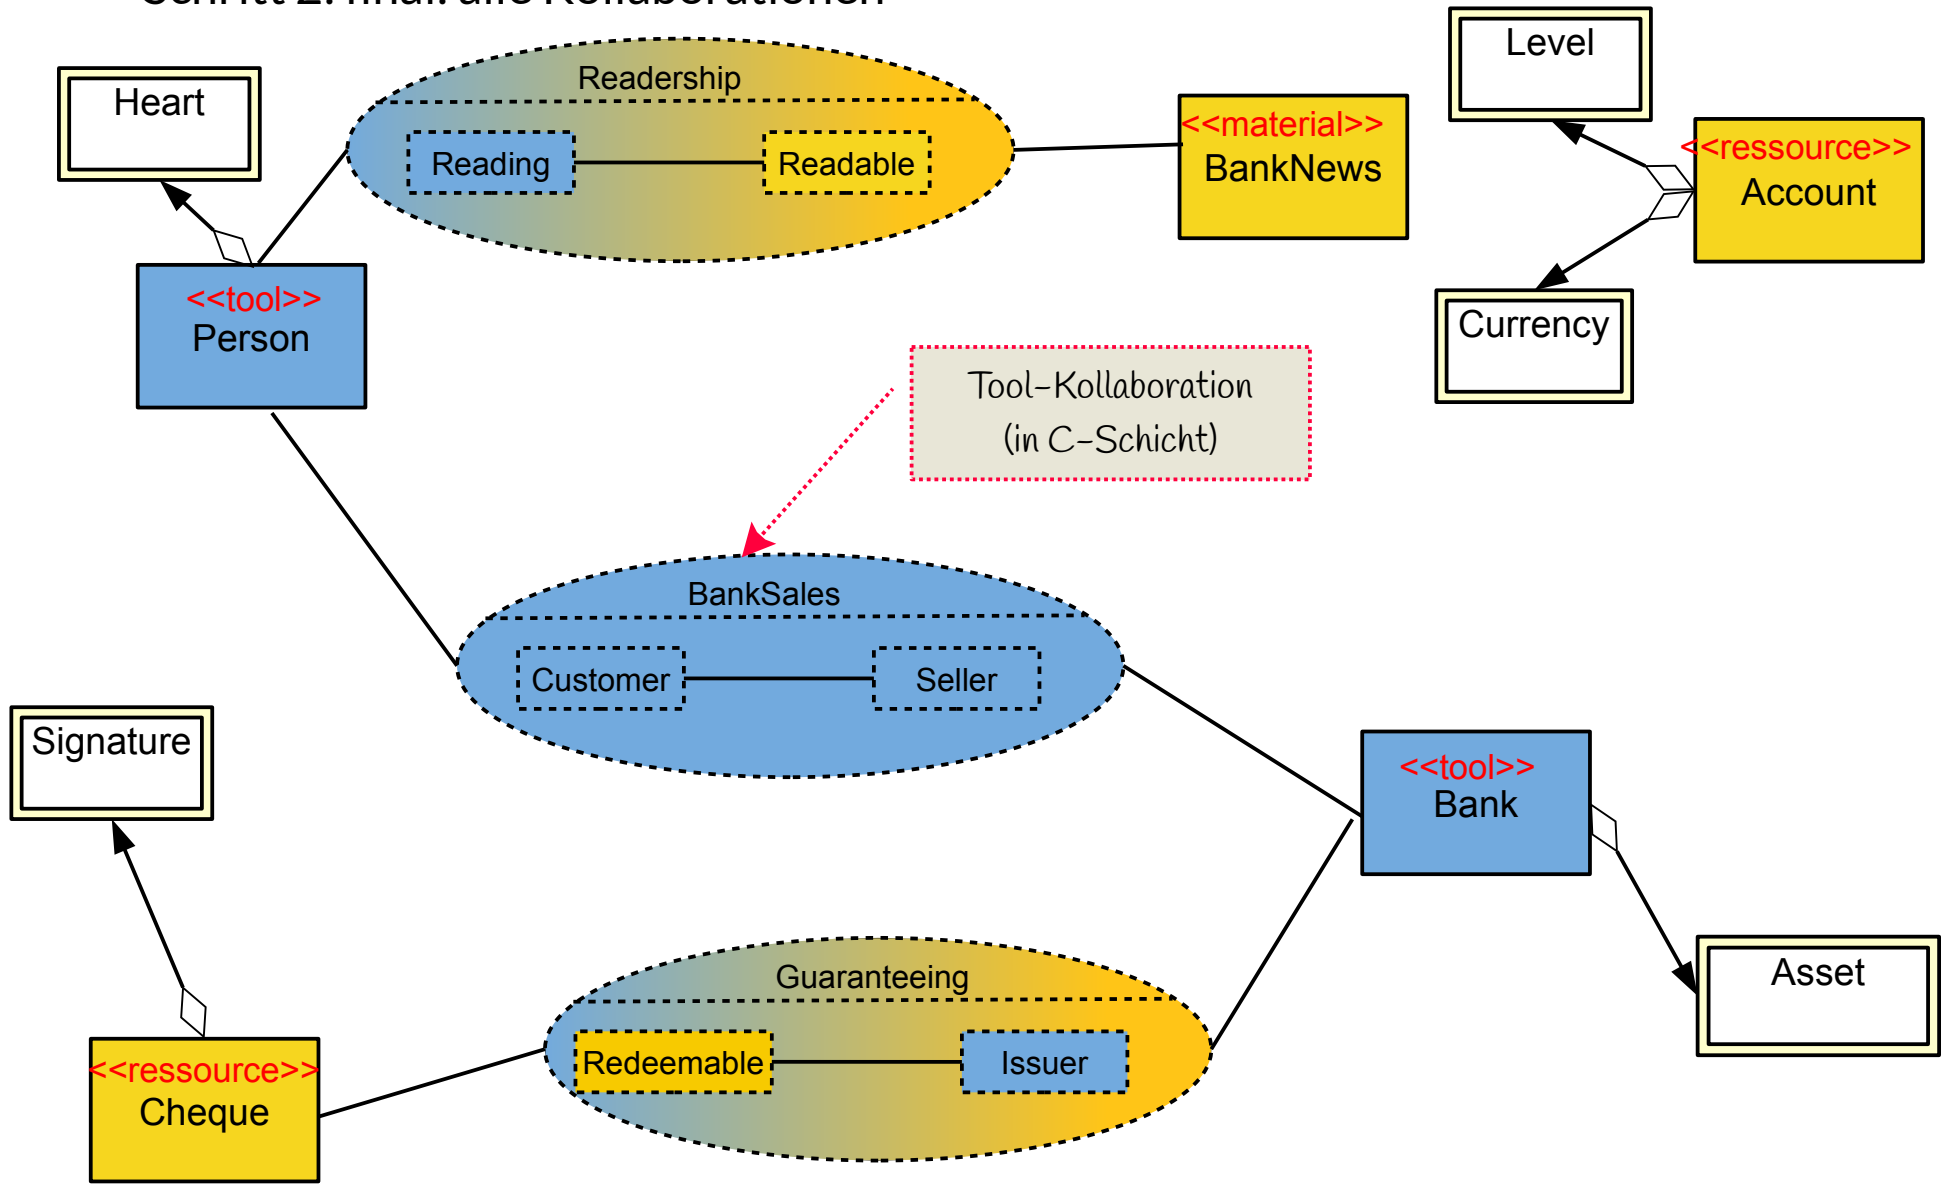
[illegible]

Heart

Readership

Reading

Readable

<<material>>
BankNews

Level

<<ressource>>
Account

Currency

<<tool>>
Person

Tool-Kollaboration
(in C-Schicht)

BankSales

Customer

Seller

Signature

<<tool>>
Bank

Guaranteeing

Redeemable

Issuer

Asset

<<ressource>>
Cheque